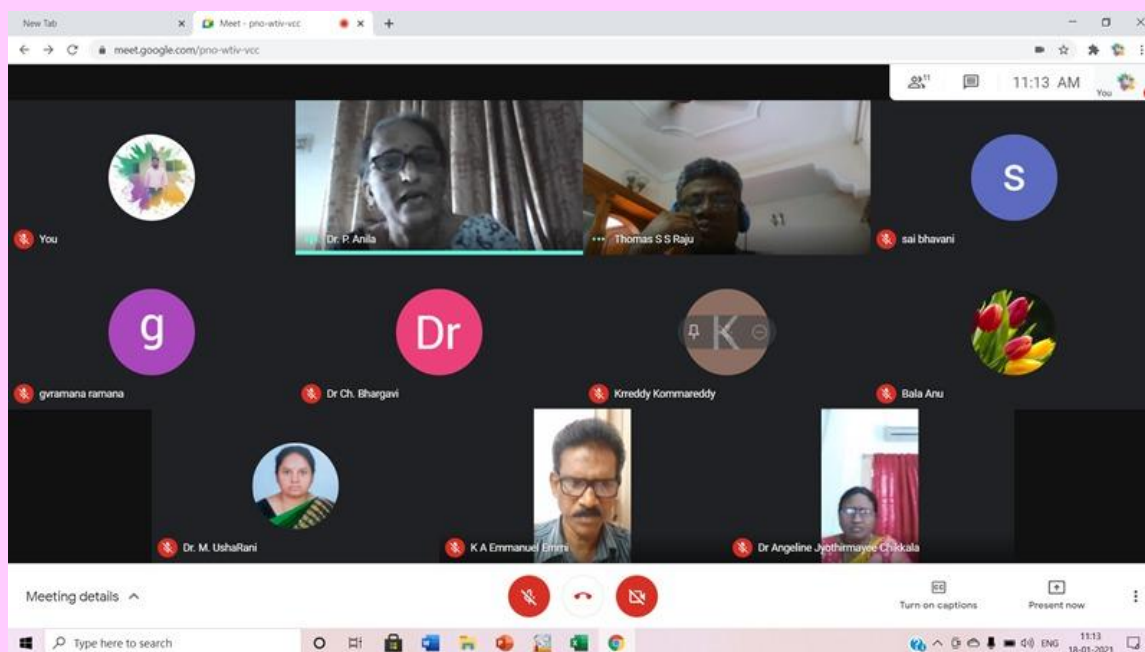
New Tab
Meet - pno-wtiv-vcc
meet.google.com/pno-wtiv-vcc
11
11:13 AM
You
You
Dr. P. Anila
Thomas S S Raju
S
sai bhavani
g
gvramana ramana
Dr
Dr Ch. Bhargavi
K
Kreddy Kommareddy
Bala Anu
Dr. M. UshaRani
K A Emmanuel Emmi
Dr Angeline Jyothirmayee Chikkala
Meeting details
CC
Turn on captions
Present now
Type here to search
ENG
11:13
18-01-2021